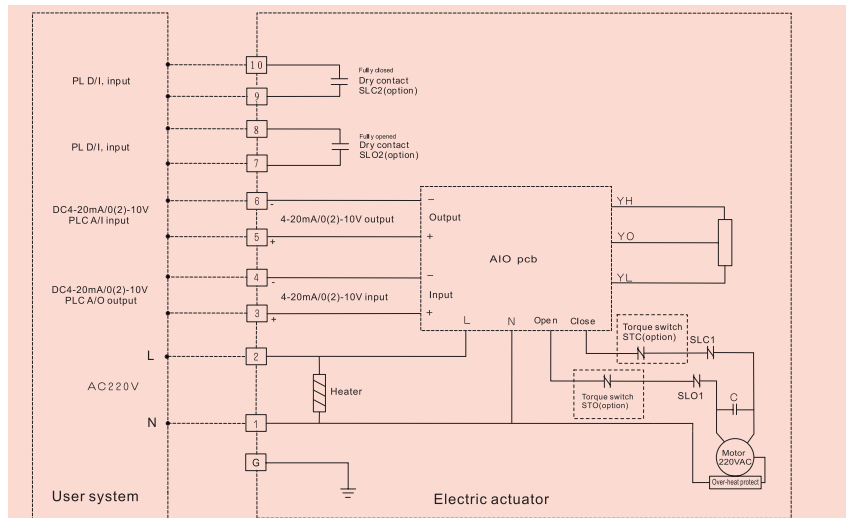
PL D/I, input

10

Fully closed
Dry contact
SLC2(option)

9

PL D/I, input

8

Fully opened
Dry contact
SLO2(option)

7

DC4-20mA/0(2)-10V
PLC A/I input

6
-
4-20mA/0(2)-10V output
5
+

Output
–
+

AIO pcb

YH
YO
YL

DC4-20mA/0(2)-10V
PLC A/O output

4
-
4-20mA/0(2)-10V input
3
+

Input
–
+

L N Open Close

L
2

AC220V

Heater

Torque switch
STC(option)

SLC1

Torque switch
STO(option)

SLO1

C

N
1

Motor
220VAC

G

Over-heat protect

User system

Electric actuator